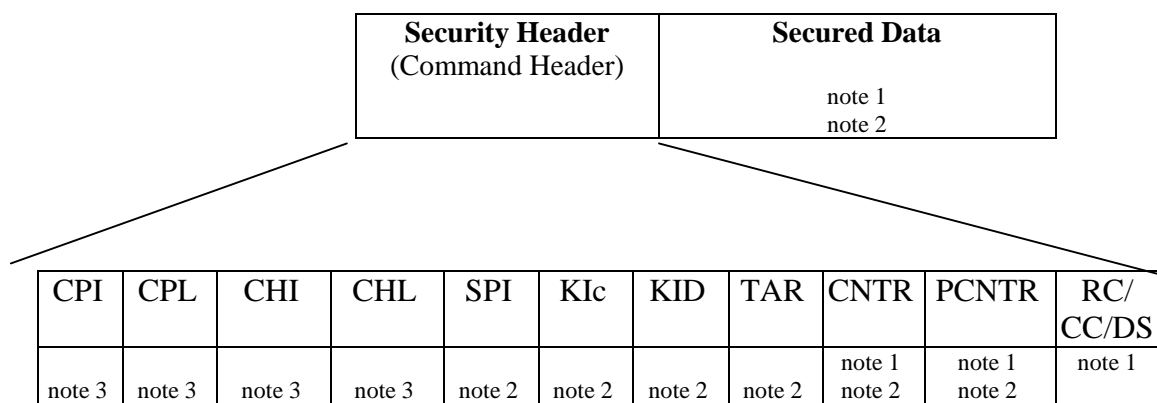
**Security Header**
(Command Header)

**Secured Data**
note 1
note 2

| CPI | CPL | CHI | CHL | SPI | KIc | KID | TAR | CNTR | PCNTR | RC/CC/DS |
|---|---|---|---|---|---|---|---|---|---|---|
| note 3 | note 3 | note 3 | note 3 | note 2 | note 2 | note 2 | note 2 | note 1 note 2 | note 1 note 2 | note 1 |